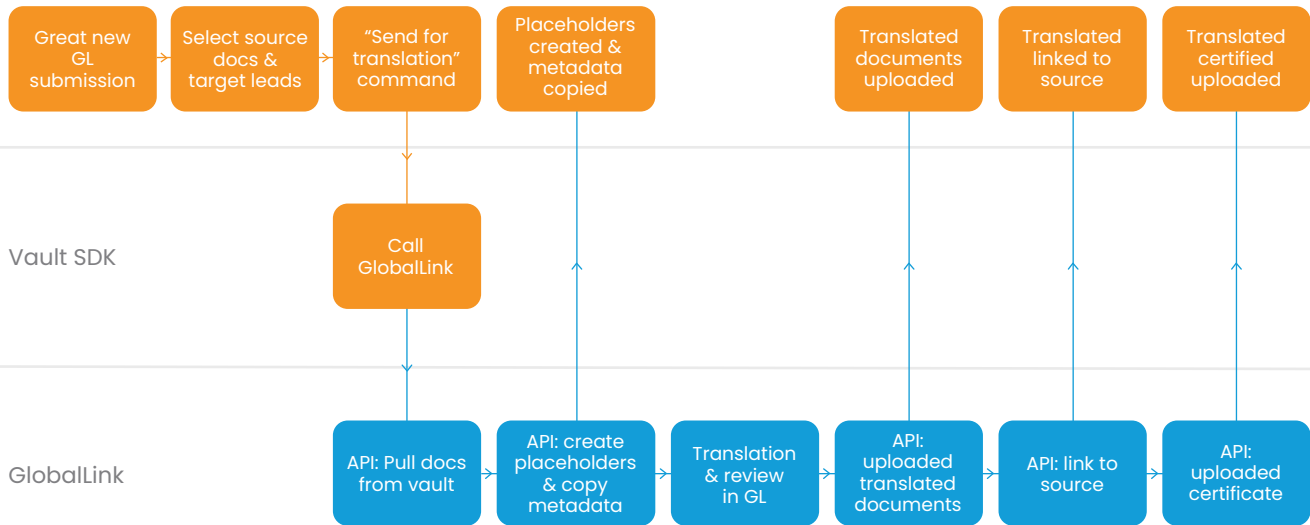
Great new GL submission

Select source docs & target leads

“Send for translation” command

Placeholders created & metadata copied

Translated documents uploaded

Translated linked to source

Translated certified uploaded

Vault SDK

Call GlobalLink

GlobalLink

API: Pull docs from vault

API: create placeholders & copy metadata

Translation & review in GL

API: uploaded translated documents

API: link to source

API: uploaded certificate